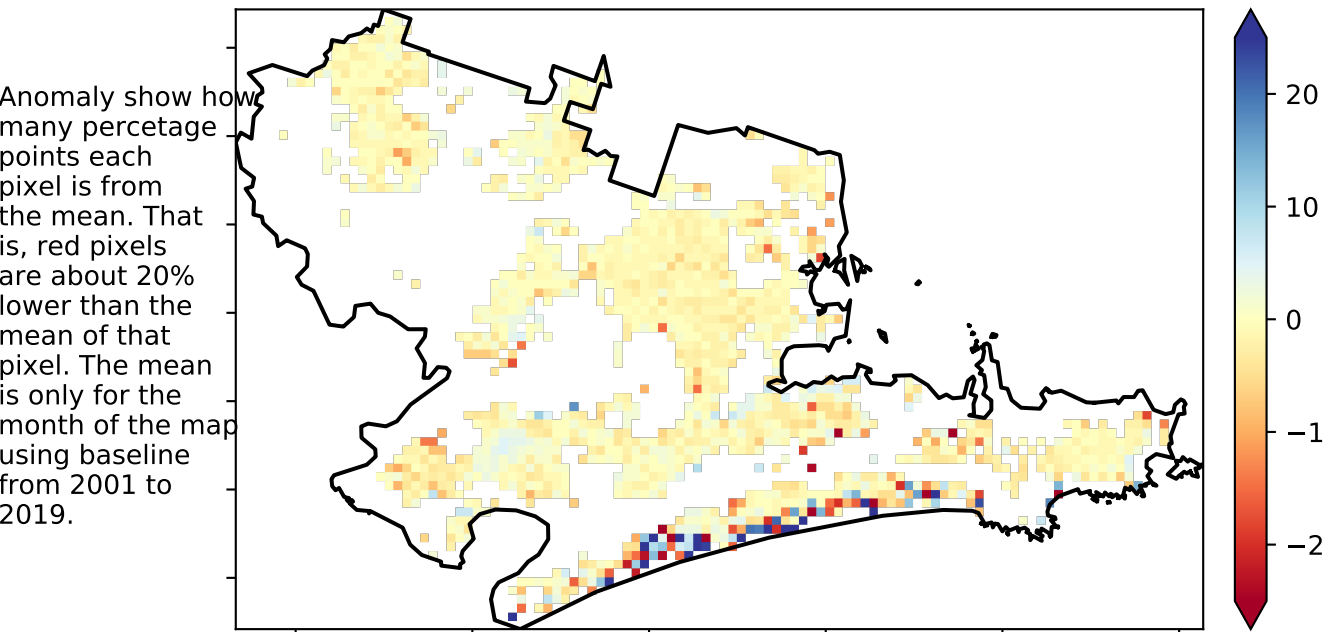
Anomaly show how many percetage points each pixel is from the mean. That is, red pixels are about 20% lower than the mean of that pixel. The mean is only for the month of the map using baseline from 2001 to 2019.

20
10
0
−1
−2